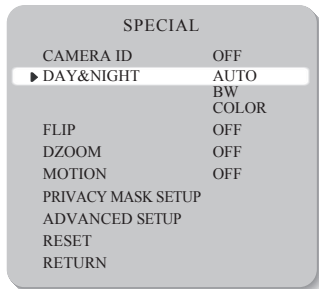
SPECIAL

| | |
|---|---|
| CAMERA ID | OFF |
| ▸ DAY&NIGHT | AUTO |
| | BW |
| | COLOR |
| FLIP | OFF |
| DZOOM | OFF |
| MOTION | OFF |
| PRIVACY MASK SETUP | |
| ADVANCED SETUP | |
| RESET | |
| RETURN | |